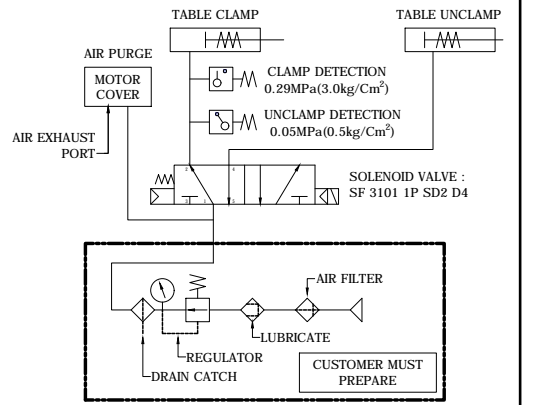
TABLE CLAMP

TABLE UNCLAMP

AIR PURGE

MOTOR COVER

CLAMP DETECTION
0.29MPa(3.0kg/Cm$^2$)

UNCLAMP DETECTION
0.05MPa(0.5kg/Cm$^2$)

AIR EXHAUST PORT

SOLENOID VALVE :
SF 3101 1P SD2 D4

AIR FILTER

LUBRICATE

REGULATOR

DRAIN CATCH

CUSTOMER MUST PREPARE